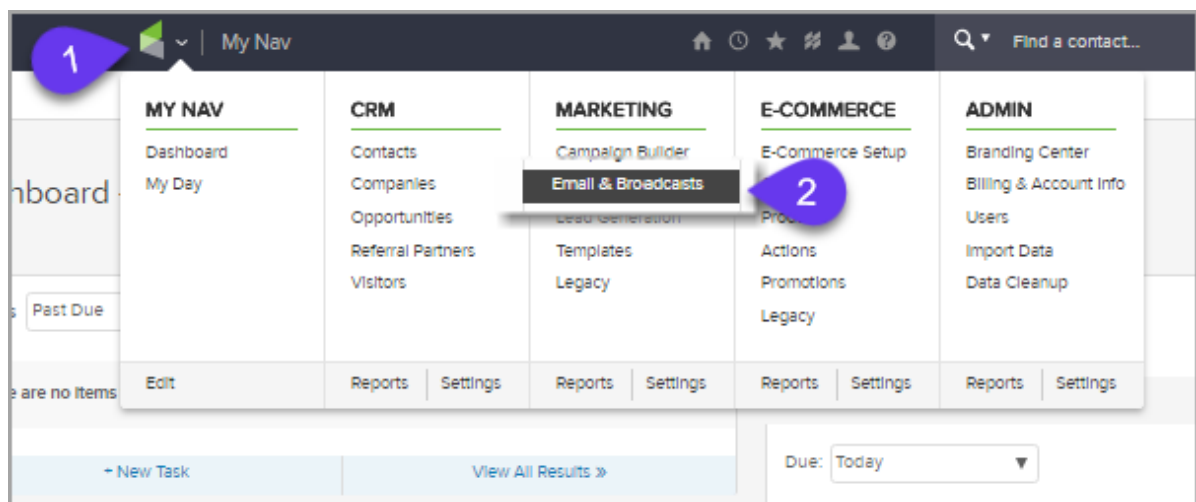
1

My Nav

Find a contact...

MY NAV
Dashboard
My Day

CRM
Contacts
Companies
Opportunities
Referral Partners
Visitors

MARKETING
Campaign Builder
Email & Broadcasts
Lead Generation
Templates
Legacy

2

E-COMMERCE
E-Commerce Setup
Pro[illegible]
Actions
Promotions
Legacy

ADMIN
Branding Center
Billing & Account Info
Users
Import Data
Data Cleanup

Edit
Reports | Settings
Reports | Settings
Reports | Settings
Reports | Settings

hboard

s Past Due

e are no items

+ New Task
View All Results »

Due: Today